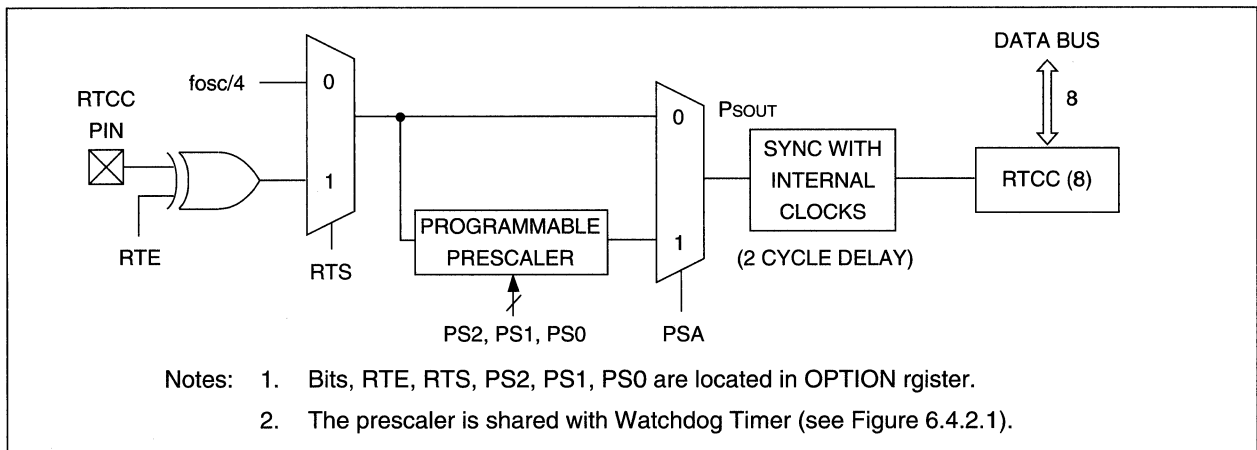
DATA BUS

fosc/4

0

RTCC PIN

8

PSOUT

0

SYNC WITH INTERNAL CLOCKS

RTCC (8)

1

RTE

PROGRAMMABLE PRESCALER

1

RTS

(2 CYCLE DELAY)

PS2, PS1, PS0

PSA

Notes: 1. Bits, RTE, RTS, PS2, PS1, PS0 are located in OPTION rgister.

2. The prescaler is shared with Watchdog Timer (see Figure 6.4.2.1).